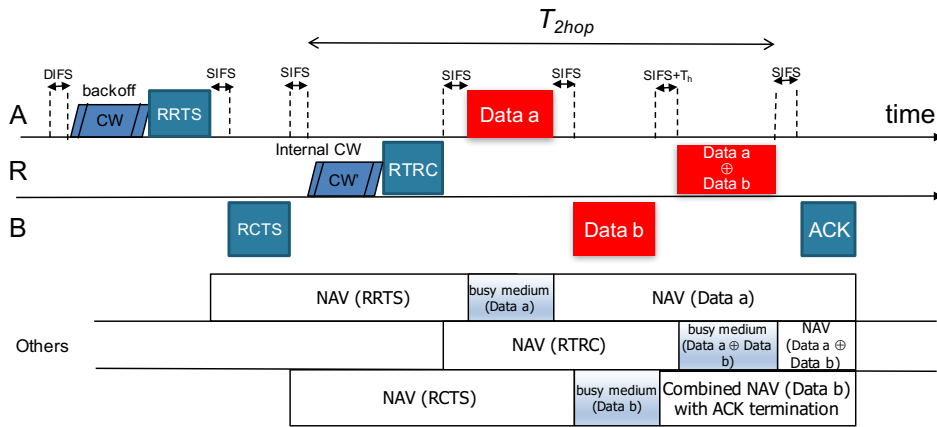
$T_{2hop}$

DIFS backoff CW RRTS SIFS SIFS SIFS SIFS $SIFS+T_h$ SIFS

A

Data a

time

Internal CW

R

CW' RTRC

Data a
$\oplus$
Data b

B

RCTS

Data b

ACK

NAV (RRTS)

busy medium (Data a)

NAV (Data a)

Others

NAV (RTRC)

busy medium (Data a $\oplus$ Data b)

NAV (Data a $\oplus$ Data b)

NAV (RCTS)

busy medium (Data b)

Combined NAV (Data b) with ACK termination